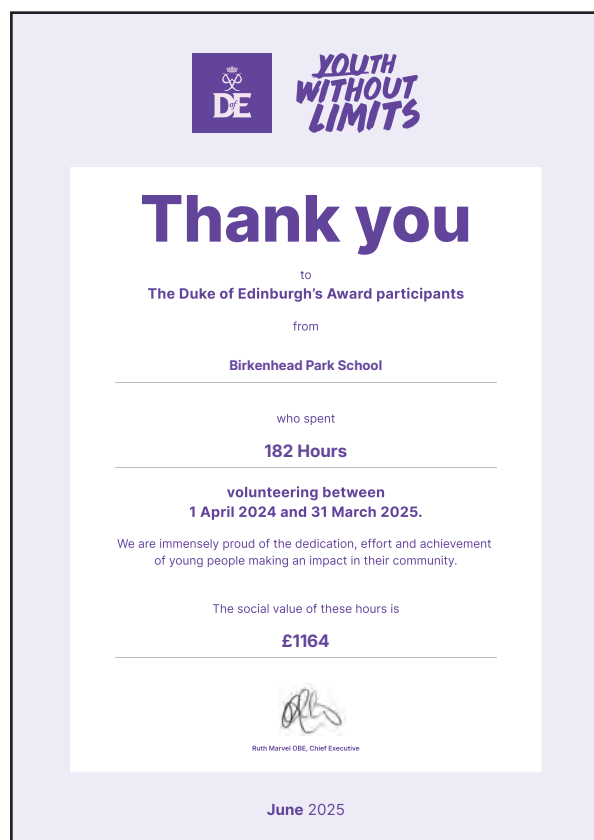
DofE

YOUTH WITHOUT LIMITS

Thank you

to
The Duke of Edinburgh's Award participants

from

Birkenhead Park School

who spent

182 Hours

volunteering between
1 April 2024 and 31 March 2025.

We are immensely proud of the dedication, effort and achievement of young people making an impact in their community.

The social value of these hours is

£1164

Ruth Marvel OBE, Chief Executive

June 2025